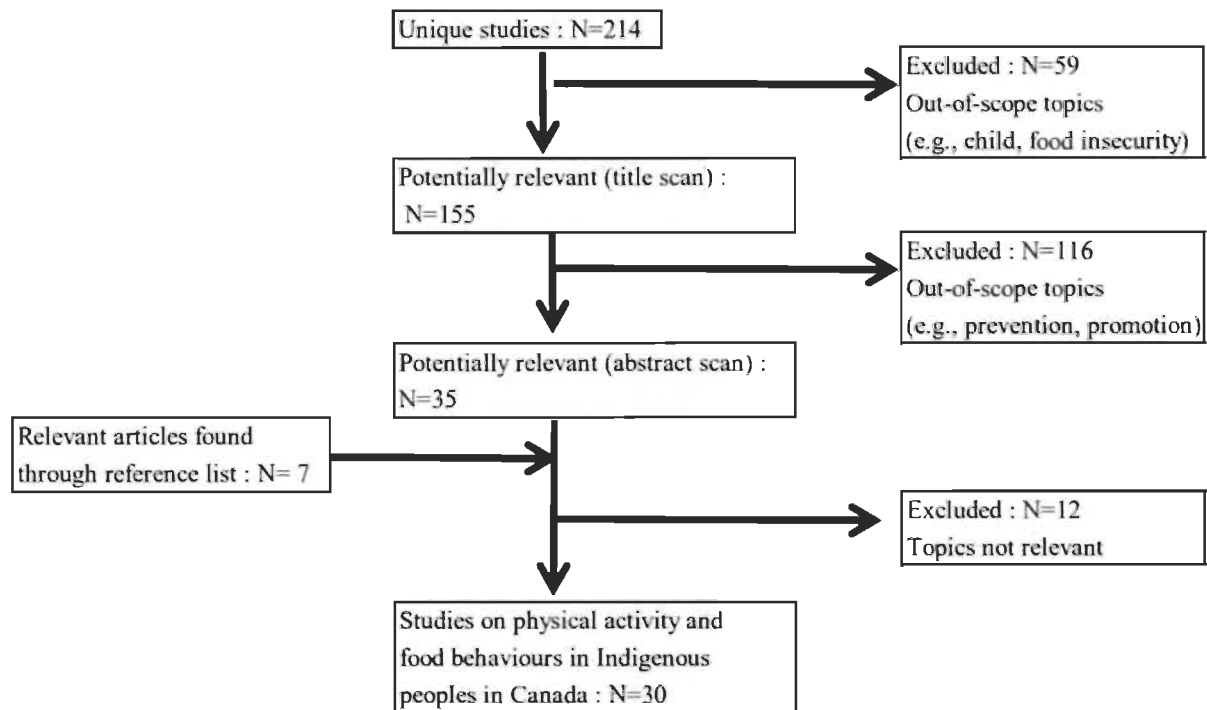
Unique studies : N=214

Excluded : N=59
Out-of-scope topics
(e.g., child, food insecurity)

Potentially relevant (title scan) :
N=155

Excluded : N=116
Out-of-scope topics
(e.g., prevention, promotion)

Potentially relevant (abstract scan) :
N=35

Relevant articles found
through reference list : N= 7

Excluded : N=12
Topics not relevant

Studies on physical activity and
food behaviours in Indigenous
peoples in Canada : N=30